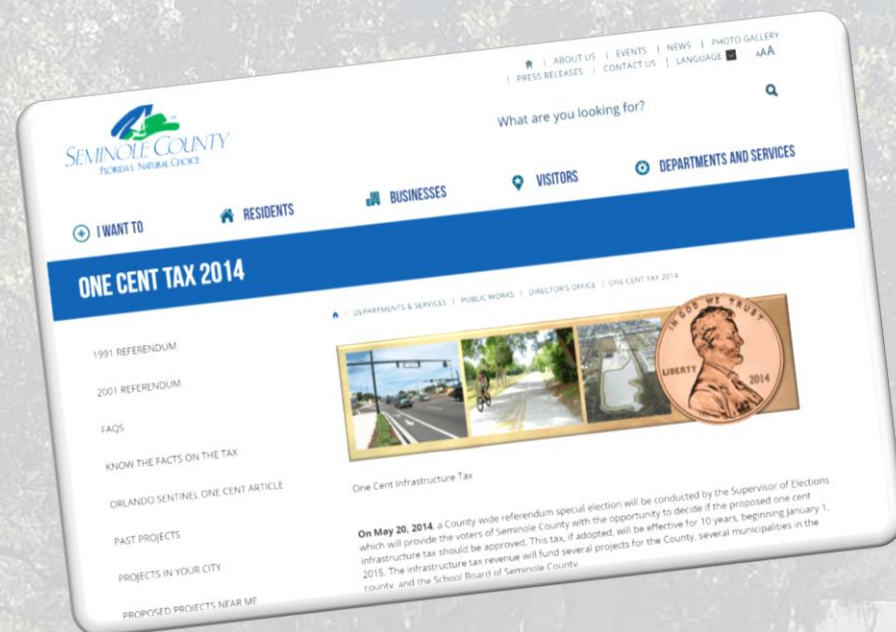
| ABOUT US | EVENTS | NEWS | PHOTO GALLERY | PRESS RELEASES | CONTACT US | LANGUAGE AAA

SEMINOLE COUNTY
FLORIDA'S NATURAL CHOICE

What are you looking for?

I WANT TO
RESIDENTS
BUSINESSES
VISITORS
DEPARTMENTS AND SERVICES

ONE CENT TAX 2014

| DEPARTMENTS & SERVICES | PUBLIC WORKS | DIRECTOR'S OFFICE | ONE CENT TAX 2014

IN GOD WE TRUST
LIBERTY 2014

1991 REFERENDUM
2001 REFERENDUM
FAQS
KNOW THE FACTS ON THE TAX
ORLANDO SENTINEL ONE CENT ARTICLE
PAST PROJECTS
PROJECTS IN YOUR CITY
PROPOSED PROJECTS NEAR ME

One Cent Infrastructure Tax

On May 20, 2014, a County-wide referendum special election will be conducted by the Supervisor of Elections which will provide the voters of Seminole County with the opportunity to decide if the proposed one cent infrastructure tax should be approved. This tax, if adopted, will be effective for 10 years, beginning January 1, 2015. The infrastructure tax revenue will fund several projects for the County, several municipalities in the county, and the School Board of Seminole County.